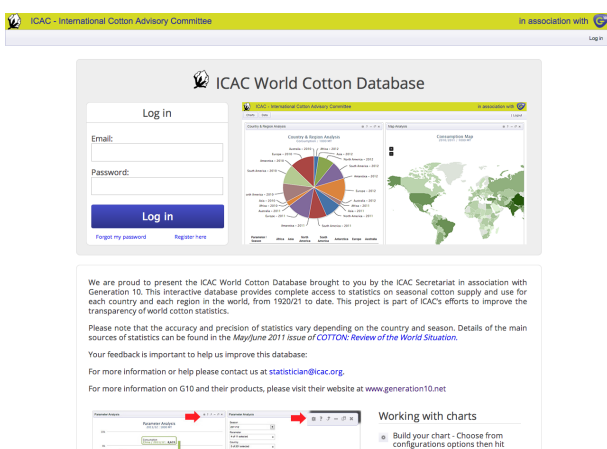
ICAC - International Cotton Advisory Committee

in association with

Log in

ICAC World Cotton Database

Log in

Email:

Password:

Log in

Forgot my password

Register here

ICAC - International Cotton Advisory Committee

in association with

Country & Region Analysis

Country & Region Analysis

Map Analysis

Conservation Map

We are proud to present the ICAC World Cotton Database brought to you by the ICAC Secretariat in association with Generation 10. This interactive database provides complete access to statistics on seasonal cotton supply and use for each country and each region in the world, from 1920/21 to date. This project is part of ICAC's efforts to improve the transparency of world cotton statistics.

Please note that the accuracy and precision of statistics vary depending on the country and season. Details of the main sources of statistics can be found in the May/June 2011 issue of COTTON: Review of the World Situation.

Your feedback is important to help us improve this database:

For more information or help please contact us at statistician@icac.org.

For more information on G10 and their products, please visit their website at www.generation10.net

Parameter Analysis

Parameter Analysis

Parameter Analysis

Working with charts

Build your chart - Choose from configurations options then hit